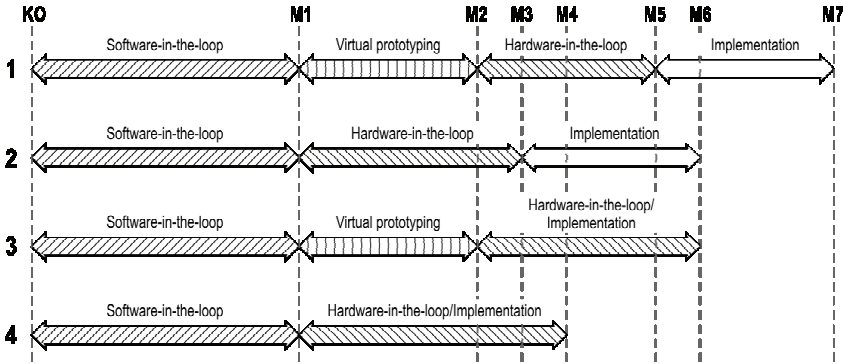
KO M1 M2 M3 M4 M5 M6 M7

1
Software-in-the-loop
Virtual prototyping
Hardware-in-the-loop
Implementation

2
Software-in-the-loop
Hardware-in-the-loop
Implementation

3
Software-in-the-loop
Virtual prototyping
Hardware-in-the-loop/ Implementation

4
Software-in-the-loop
Hardware-in-the-loop/Implementation